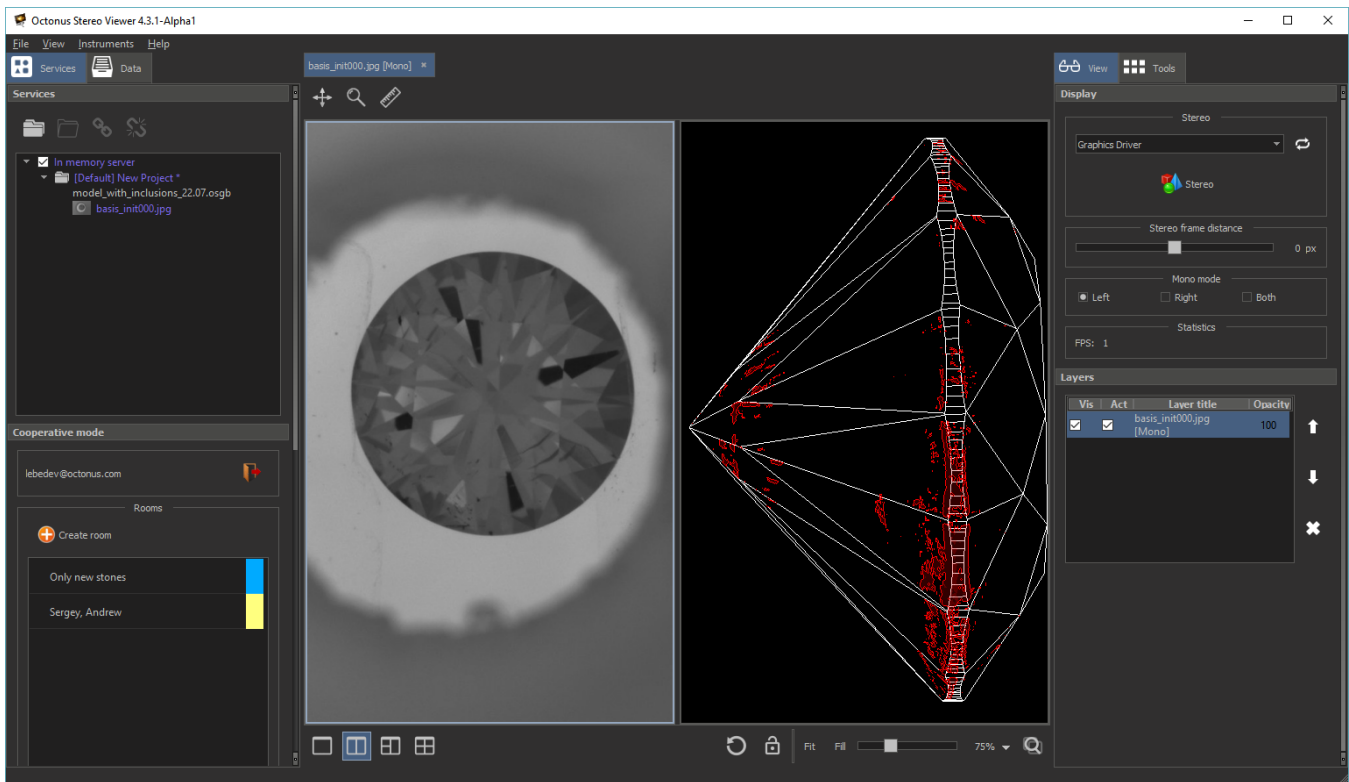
Octonus Stereo Viewer 4.3.1-Alpha1

File View Instruments Help

Services Data

basis_init000.jpg [Mono] ×

View Tools

Services

In memory server
[Default] New Project *
model_with_inclusions_22.07.osgb
basis_init000.jpg

Cooperative mode

lebedev@octonus.com

Rooms

Create room

Only new stones

Sergey, Andrew

Display

Stereo

Graphics Driver

Stereo

Stereo frame distance

0 px

Mono mode

Left Right Both

Statistics

FPS: 1

Layers

| Vis | Act | Layer title | Opacity |
|---|---|---|---|
| ☑ | ☑ | basis_init000.jpg [Mono] | 100 |

Fit Fill 75%